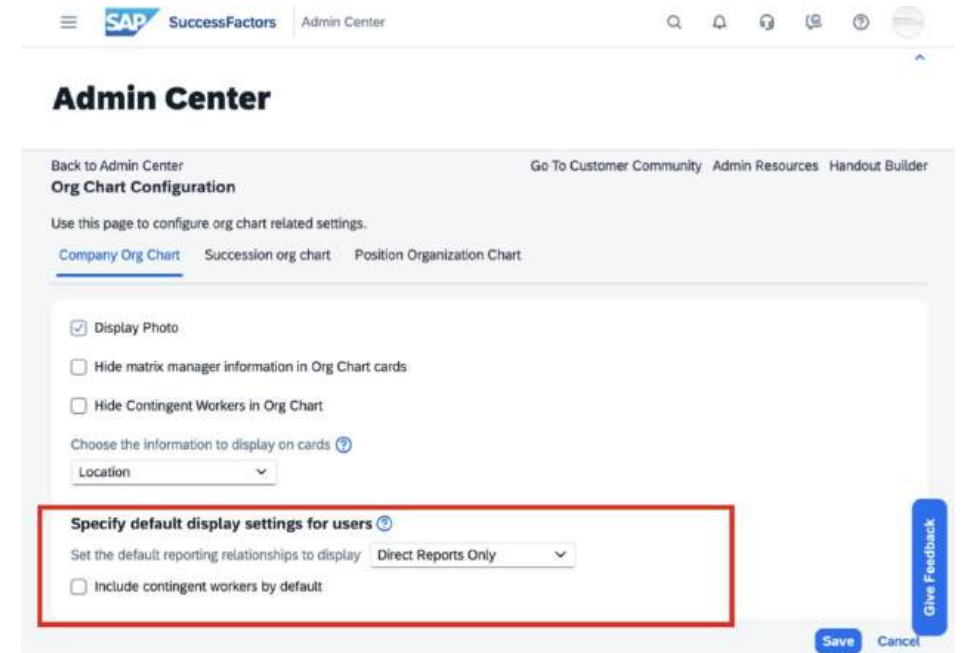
SAP SuccessFactors Admin Center

Admin Center

Back to Admin Center
Org Chart Configuration

Go To Customer Community Admin Resources Handout Builder

Use this page to configure org chart related settings.

Company Org Chart Succession org chart Position Organization Chart

Display Photo

Hide matrix manager information in Org Chart cards

Hide Contingent Workers in Org Chart

Choose the information to display on cards

Location

Specify default display settings for users

Set the default reporting relationships to display Direct Reports Only

Include contingent workers by default

Give Feedback

Save Cancel